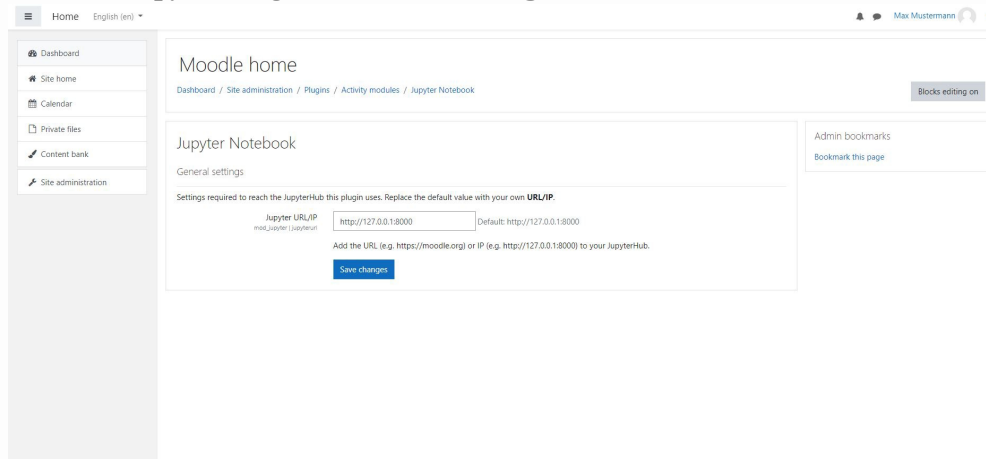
Home English (en)

Max Mustermann

Dashboard
Site home
Calendar
Private files
Content bank
Site administration

Moodle home

Dashboard / Site administration / Plugins / Activity modules / Jupyter Notebook

Blocks editing on

Jupyter Notebook

General settings

Settings required to reach the JupyterHub this plugin uses. Replace the default value with your own **URL/IP**.

Jupyter URL/IP
mod_jupyter | jupyterurl

http://127.0.0.1:8000

Default: http://127.0.0.1:8000

Add the URL (e.g. https://moodle.org) or IP (e.g. http://127.0.0.1:8000) to your JupyterHub.

Save changes

Admin bookmarks

Bookmark this page